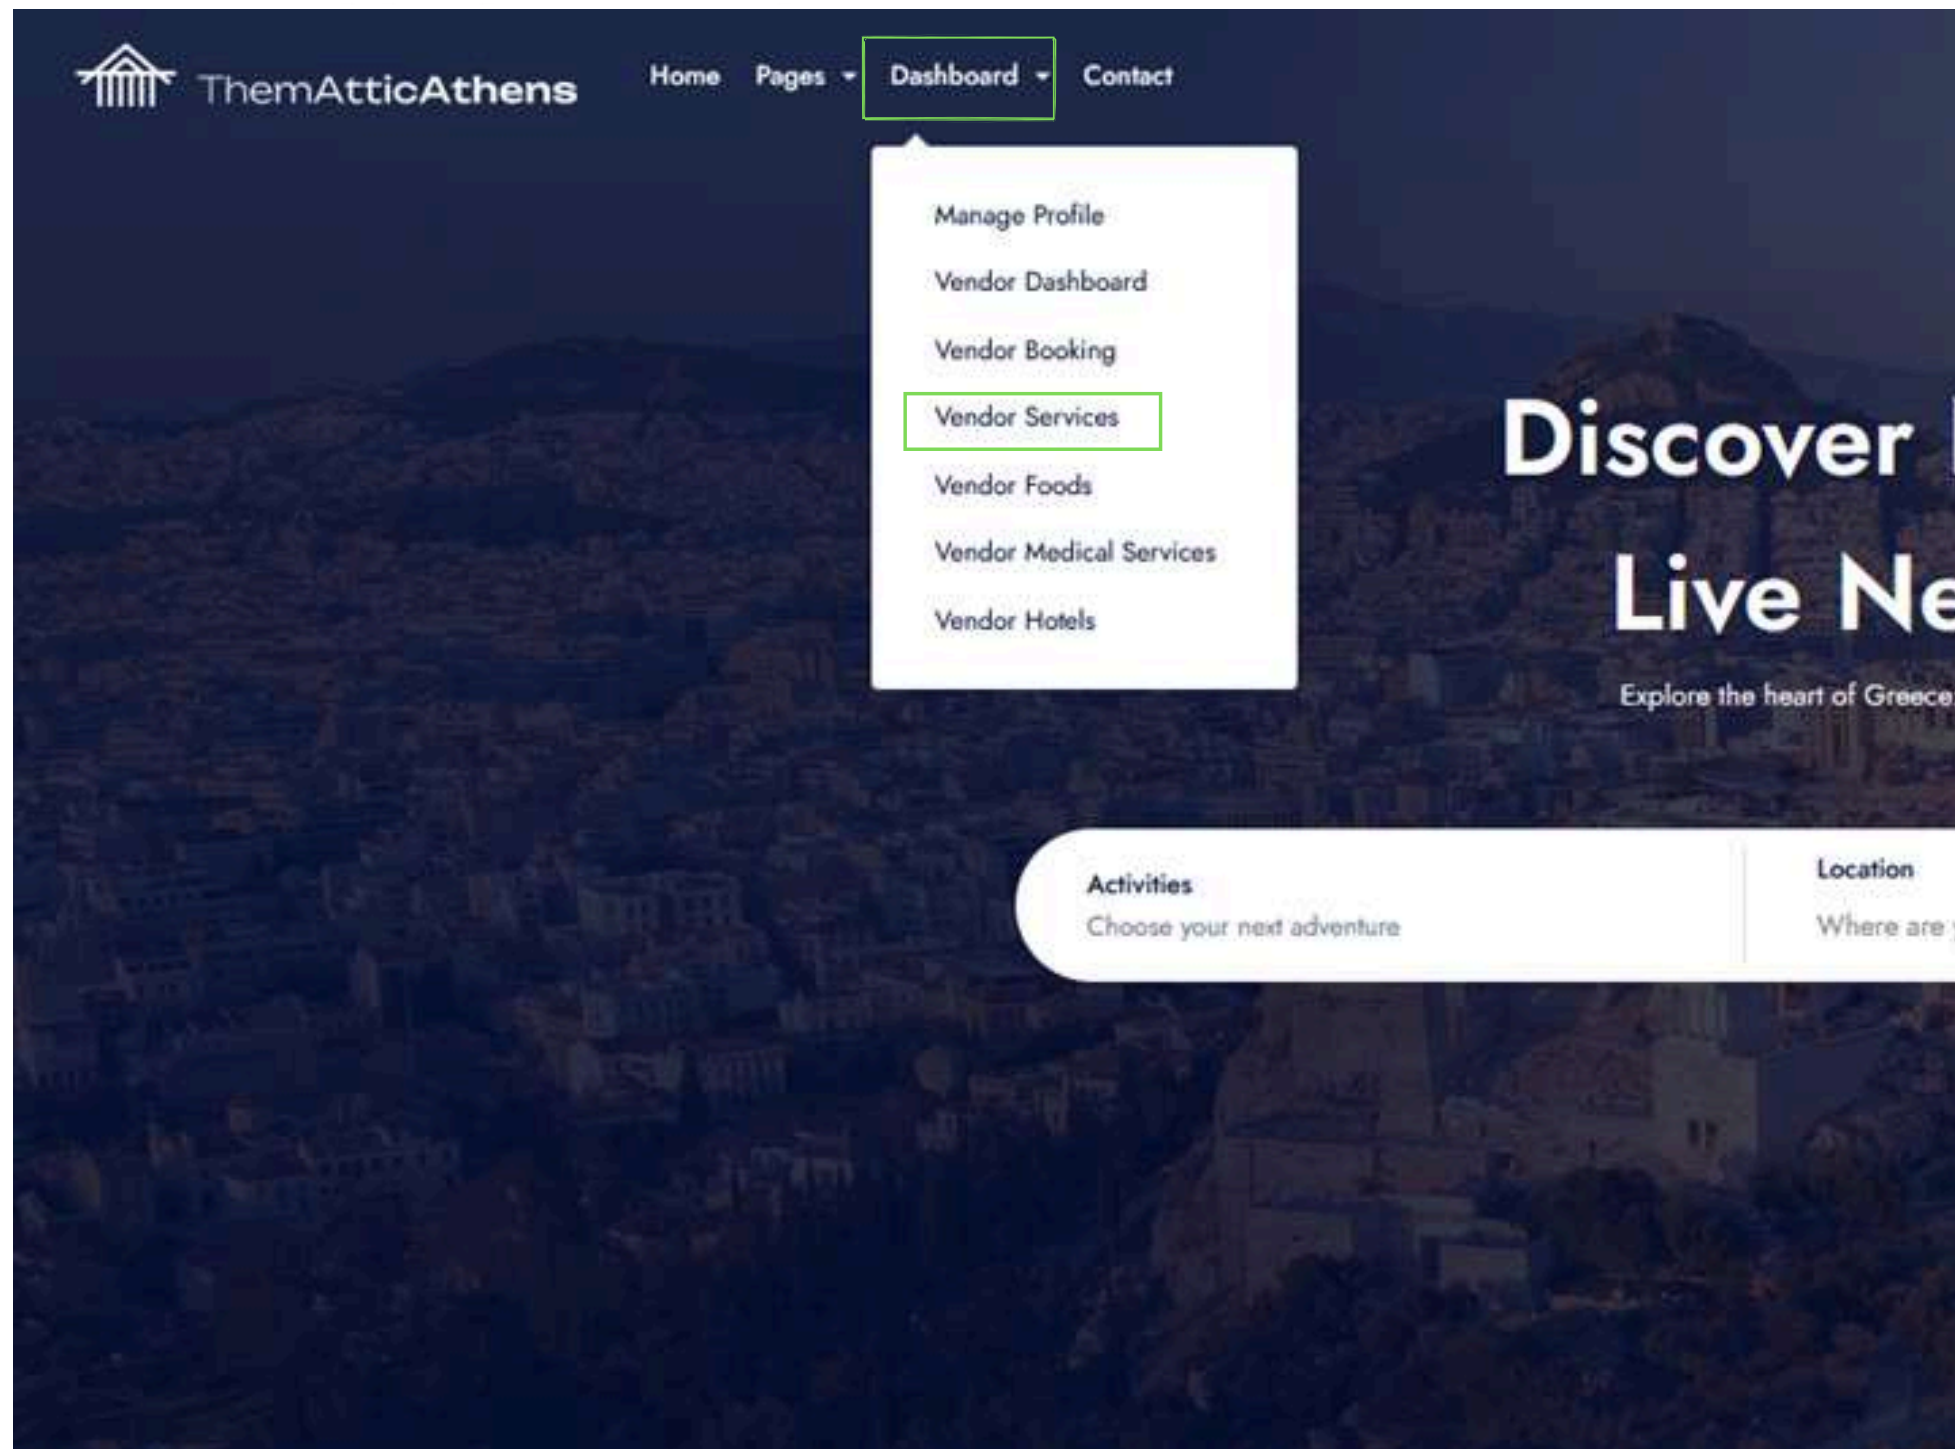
ThemAtticAthens

Home Pages Dashboard Contact

Manage Profile

Vendor Dashboard

Vendor Booking

Vendor Services

Vendor Foods

Vendor Medical Services

Vendor Hotels

Discover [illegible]

Live Ne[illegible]

Explore the heart of Greece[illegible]

Activities
Choose your next adventure

Location
Where are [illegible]